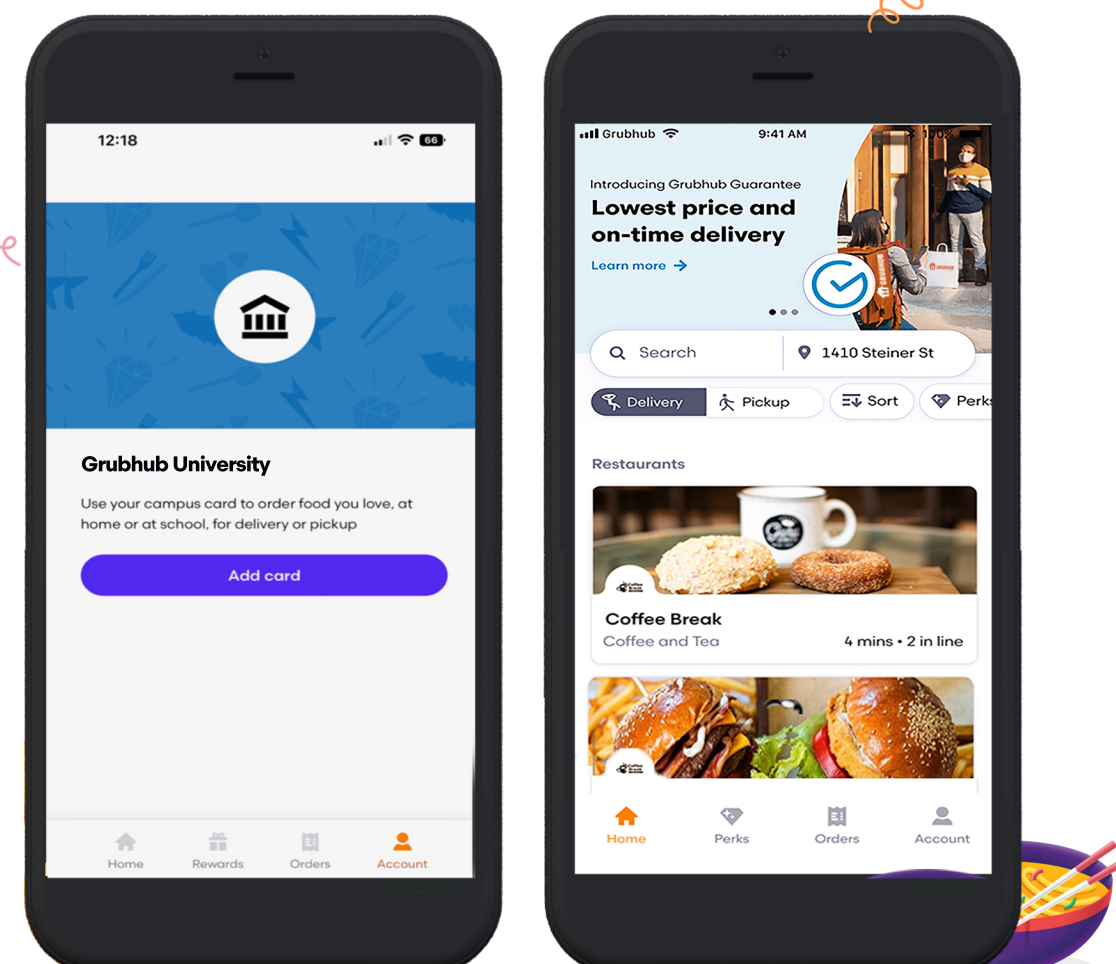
12:18

66

Grubhub University

Use your campus card to order food you love, at home or at school, for delivery or pickup

Add card

Home Rewards Orders Account

Grubhub 9:41 AM 100%

Introducing Grubhub Guarantee

Lowest price and on-time delivery

Learn more →

Search

1410 Steiner St

Delivery Pickup Sort Perks

Restaurants

Coffee Break

Coffee and Tea

4 mins • 2 in line

Home Perks Orders Account